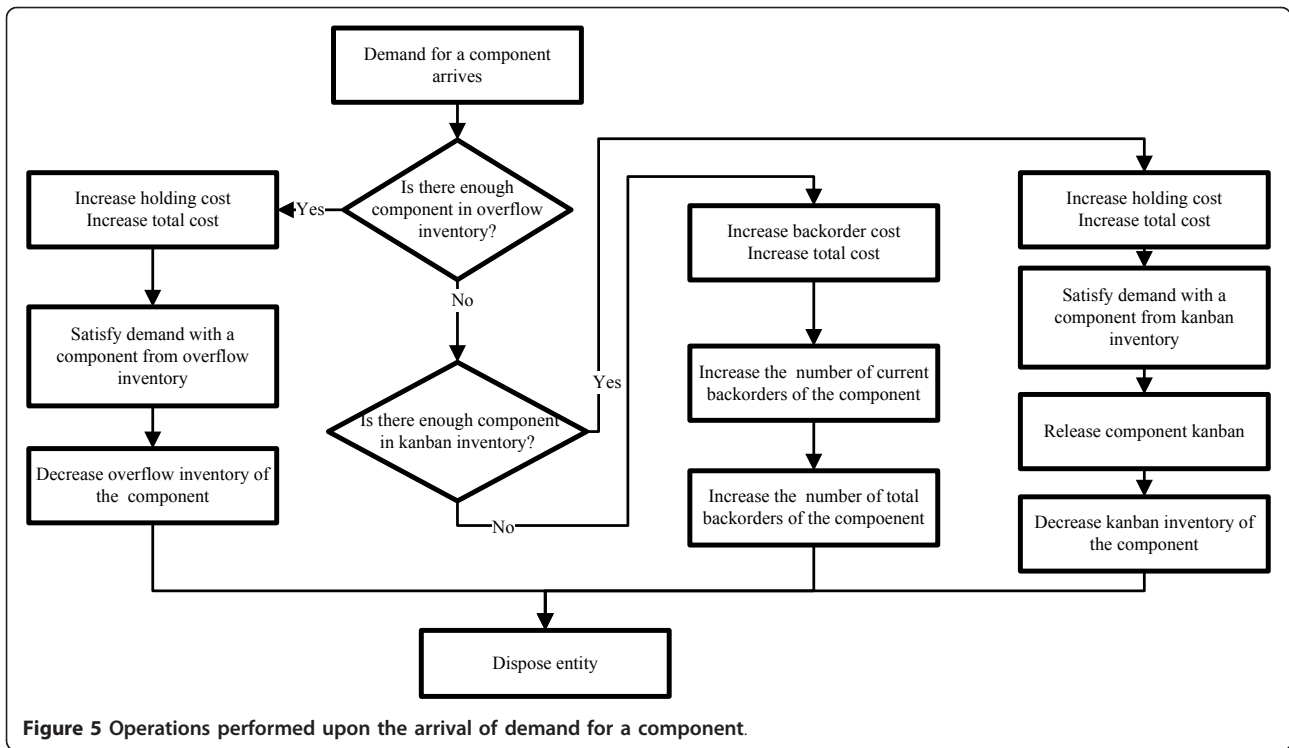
Demand for a component arrives

Is there enough component in overflow inventory?

Yes

Increase holding cost
Increase total cost

Satisfy demand with a component from overflow inventory

Decrease overflow inventory of the component

No

Is there enough component in kanban inventory?

Yes

No

Increase backorder cost
Increase total cost

Increase the number of current backorders of the component

Increase the number of total backorders of the compoenent

Increase holding cost
Increase total cost

Satisfy demand with a component from kanban inventory

Release component kanban

Decrease kanban inventory of the component

Dispose entity

Figure 5 Operations performed upon the arrival of demand for a component.